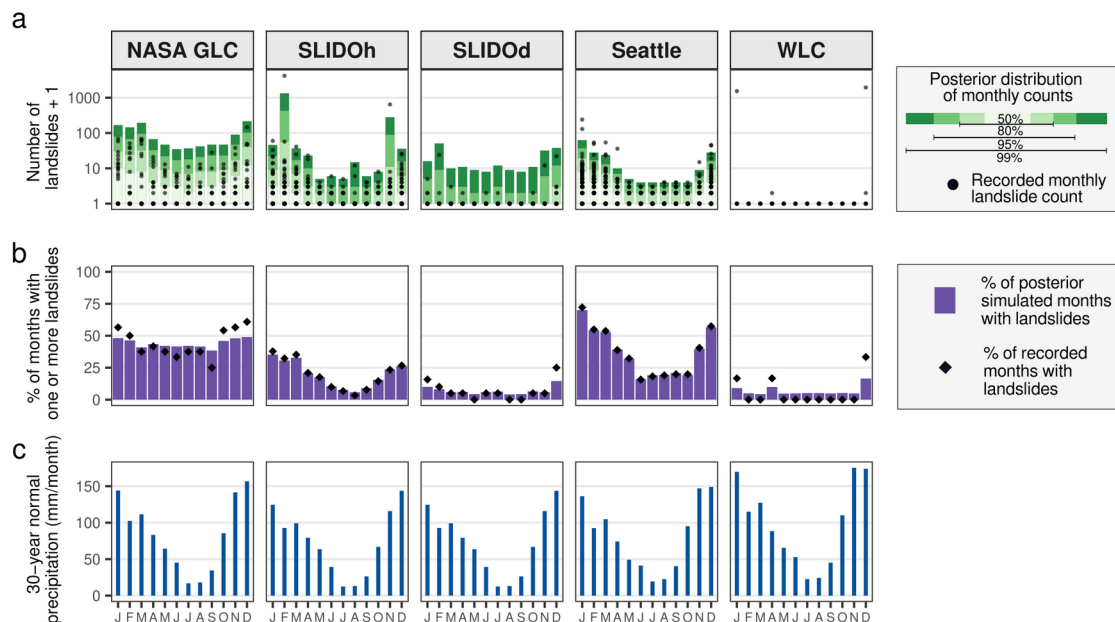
a

NASA GLC

SLIDOh

SLIDOd

Seattle

WLC

Number of landslides + 1

1000
100
10
1

Posterior distribution of monthly counts

50%
80%
95%
99%

Recorded monthly landslide count

b

% of months with one or more landslides

100
75
50
25
0

% of posterior simulated months with landslides

% of recorded months with landslides

c

30-year normal precipitation (mm/month)

150
100
50
0

J F M A M J J A S O N D

J F M A M J J A S O N D

J F M A M J J A S O N D

J F M A M J J A S O N D

J F M A M J J A S O N D